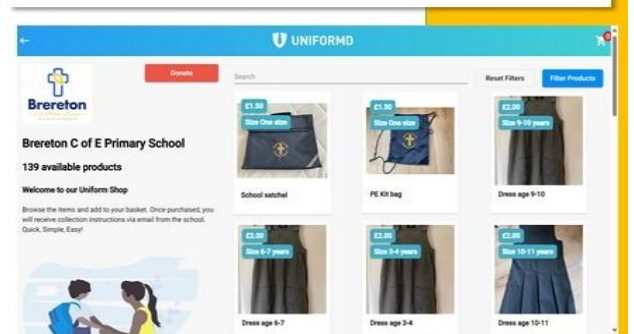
UNIFORMD

Brereton

Donate

Search

Reset Filters

Filter Products

Brereton C of E Primary School

139 available products

Welcome to our Uniform Shop

Browse the items and add to your basket. Once purchased, you will receive collection instructions via email from the school. Quick, Simple, Easy!

£1.50
Size One size
School satchel

£1.50
Size One size
PE Kit bag

£2.00
Size 9-10 years
Dress age 9-10

£2.00
Size 6-7 years
Dress age 6-7

£2.00
Size 3-4 years
Dress age 3-4

£2.00
Size 10-11 years
Dress age 10-11